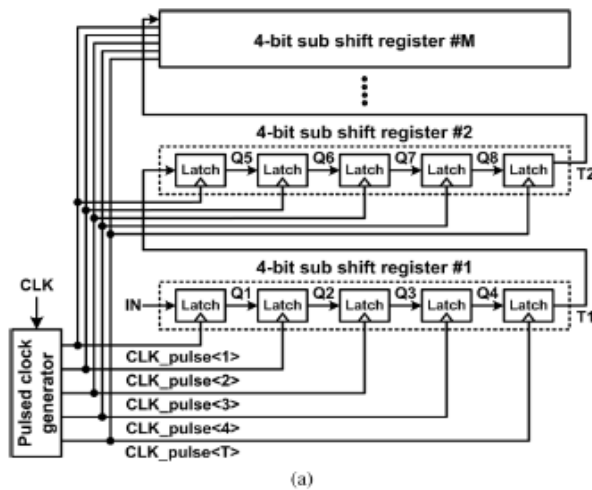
4-bit sub shift register #M

4-bit sub shift register #2

Latch Q5 Latch Q6 Latch Q7 Latch Q8 Latch T2

4-bit sub shift register #1

CLK

IN Latch Q1 Latch Q2 Latch Q3 Latch Q4 Latch T1

Pulsed clock generator

CLK_pulse<1>

CLK_pulse<2>

CLK_pulse<3>

CLK_pulse<4>

CLK_pulse<T>

(a)